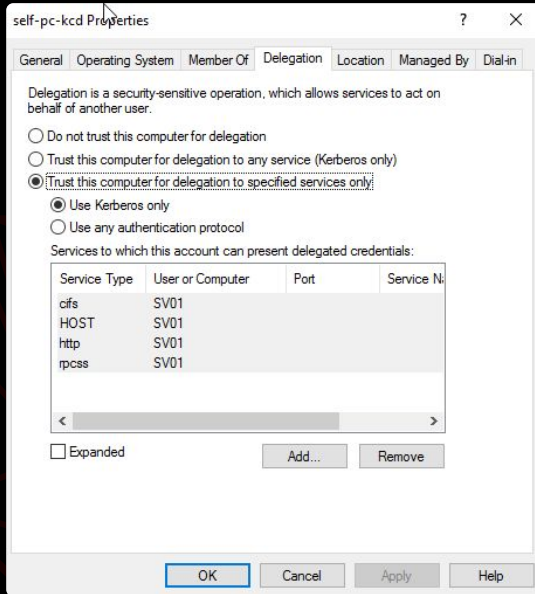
self-pc-kcd Properties ? ✕

General | Operating System | Member Of | Delegation | Location | Managed By | Dial-in

Delegation is a security-sensitive operation, which allows services to act on behalf of another user.

Do not trust this computer for delegation
Trust this computer for delegation to any service (Kerberos only)
Trust this computer for delegation to specified services only
Use Kerberos only
Use any authentication protocol

Services to which this account can present delegated credentials:

| Service Type | User or Computer | Port | Service N |
|---|---|---|---|
| cifs | SV01 | | |
| HOST | SV01 | | |
| http | SV01 | | |
| rpcss | SV01 | | |

Expanded

Add... Remove

OK Cancel Apply Help